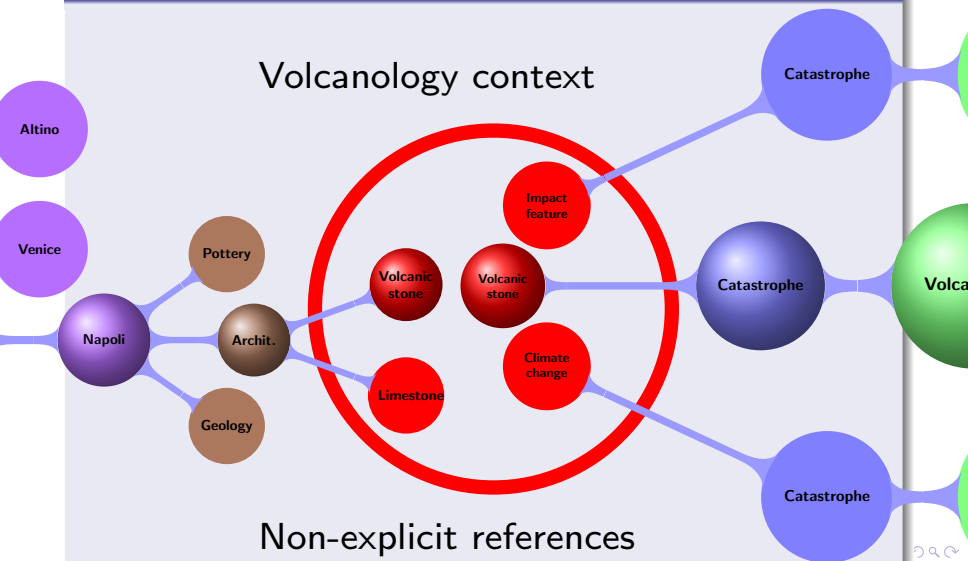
Volcanology context

Altino

Venice

Pottery

Napoli

Archit.

Geology

Volcanic stone

Limestone

Impact feature

Volcanic stone

Climate change

Catastrophe

Catastrophe

Volca

Catastrophe

Non-explicit references